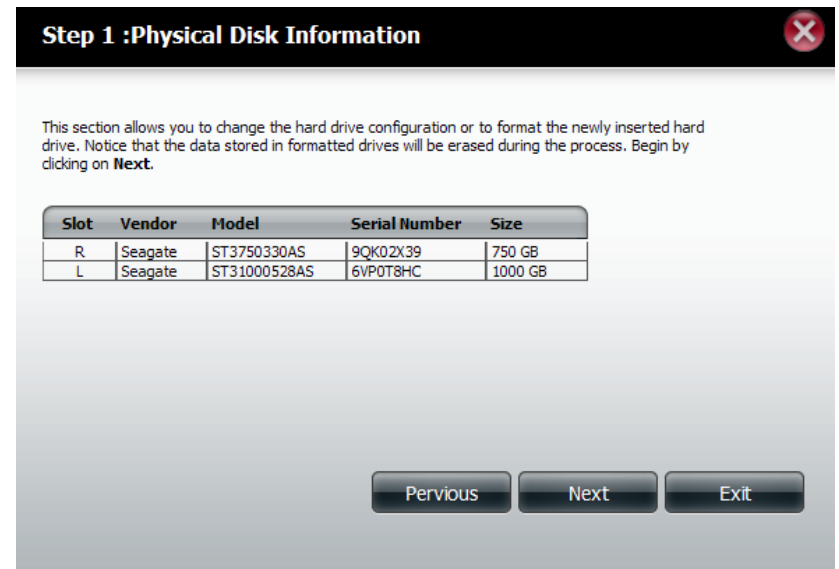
Step 1 :Physical Disk Information

This section allows you to change the hard drive configuration or to format the newly inserted hard drive. Notice that the data stored in formatted drives will be erased during the process. Begin by clicking on **Next**.

| Slot | Vendor | Model | Serial Number | Size |
|---|---|---|---|---|
| R | Seagate | ST3750330AS | 9QK02X39 | 750 GB |
| L | Seagate | ST31000528AS | 6VP0T8HC | 1000 GB |

Pervious Next Exit